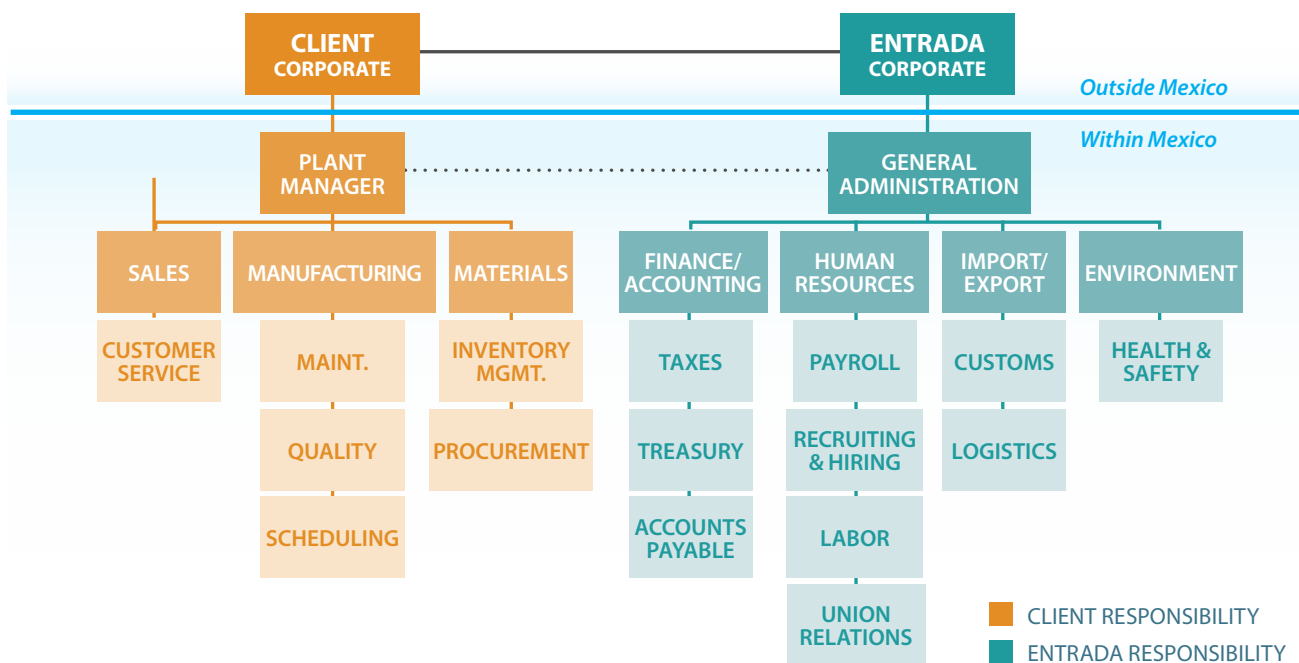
CLIENT CORPORATE

ENTRADA CORPORATE

Outside Mexico

Within Mexico

PLANT MANAGER

GENERAL ADMINISTRATION

SALES

MANUFACTURING

MATERIALS

FINANCE/ ACCOUNTING

HUMAN RESOURCES

IMPORT/ EXPORT

ENVIRONMENT

CUSTOMER SERVICE

MAINT.

QUALITY

SCHEDULING

INVENTORY MGMT.

PROCUREMENT

TAXES

TREASURY

ACCOUNTS PAYABLE

PAYROLL

RECRUITING & HIRING

LABOR

UNION RELATIONS

CUSTOMS

LOGISTICS

HEALTH & SAFETY

CLIENT RESPONSIBILITY

ENTRADA RESPONSIBILITY